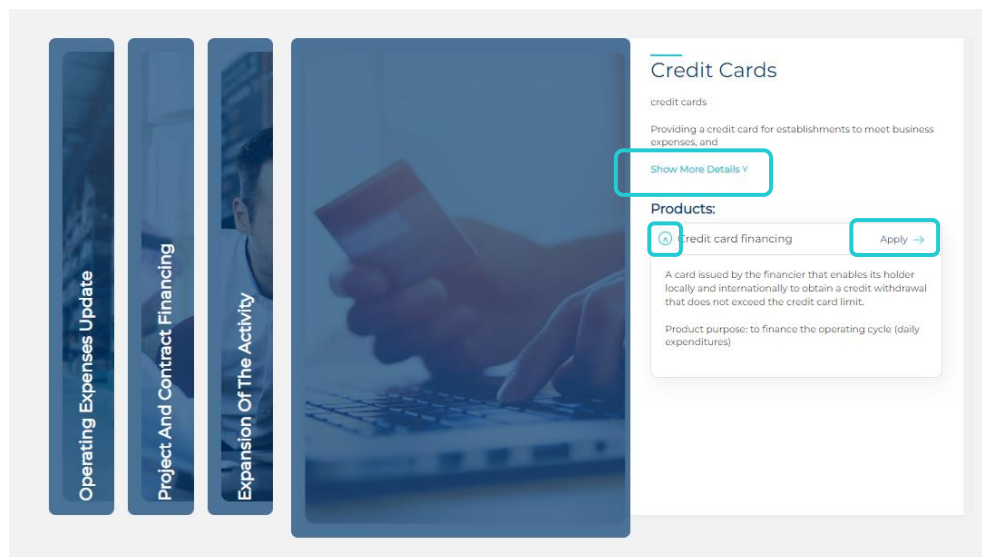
Operating Expenses Update

Project And Contract Financing

Expansion Of The Activity

Credit Cards

credit cards

Providing a credit card for establishments to meet business expenses, and

Show More Details ∨

Products:

Credit card financing

Apply →

A card issued by the financier that enables its holder locally and internationally to obtain a credit withdrawal that does not exceed the credit card limit.

Product purpose: to finance the operating cycle (daily expenditures)